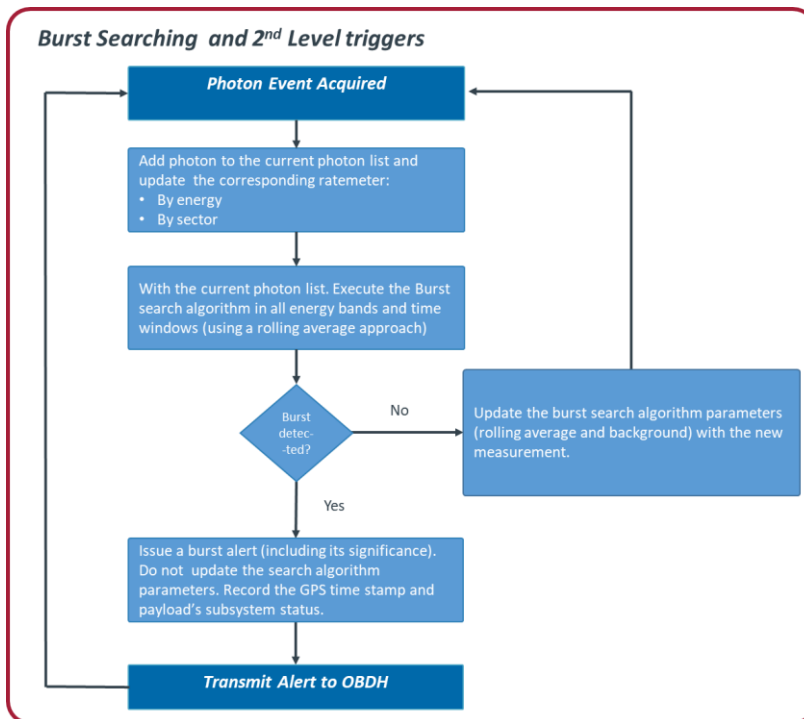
Burst Searching and 2<sup>nd</sup> Level triggers

Photon Event Acquired

Add photon to the current photon list and update the corresponding ratemeter:
• By energy
• By sector

With the current photon list. Execute the Burst search algorithm in all energy bands and time windows (using a rolling average approach)

Burst detec- -ted?

No

Update the burst search algorithm parameters (rolling average and background) with the new measurement.

Yes

Issue a burst alert (including its significance). Do not update the search algorithm parameters. Record the GPS time stamp and payload's subsystem status.

Transmit Alert to OBDH